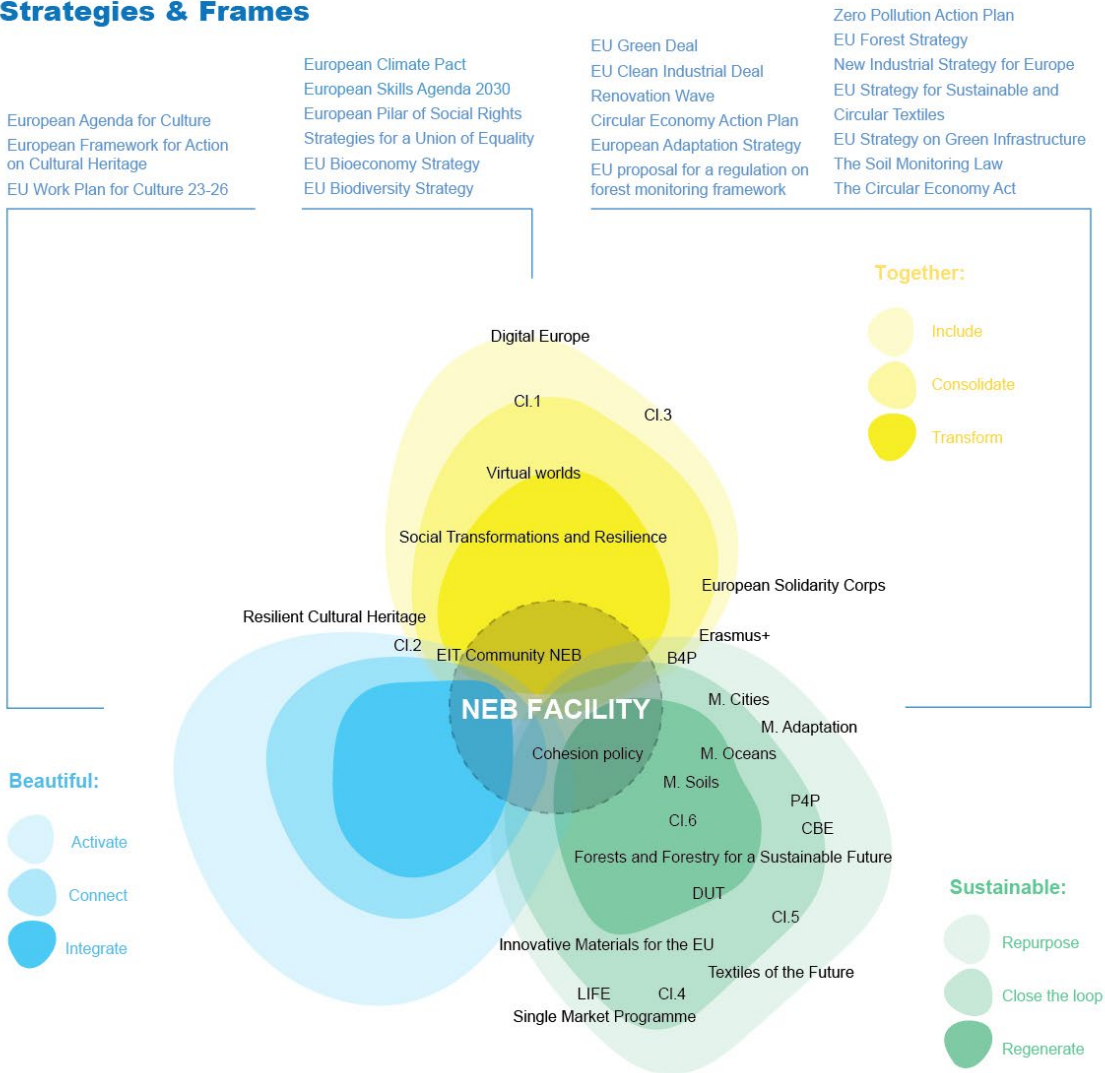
Strategies & Frames

European Agenda for Culture
European Framework for Action on Cultural Heritage
EU Work Plan for Culture 23-26

European Climate Pact
European Skills Agenda 2030
European Pilar of Social Rights
Strategies for a Union of Equality
EU Bioeconomy Strategy
EU Biodiversity Strategy

EU Green Deal
EU Clean Industrial Deal
Renovation Wave
Circular Economy Action Plan
European Adaptation Strategy
EU proposal for a regulation on forest monitoring framework

Zero Pollution Action Plan
EU Forest Strategy
New Industrial Strategy for Europe
EU Strategy for Sustainable and Circular Textiles
EU Strategy on Green Infrastructure
The Soil Monitoring Law
The Circular Economy Act

Together:
Include
Consolidate
Transform

Digital Europe
Cl.1
Cl.3
Virtual worlds
Social Transformations and Resilience
European Solidarity Corps
Resilient Cultural Heritage
Cl.2
EIT Community NEB
Erasmus+
B4P
NEB FACILITY
M. Cities
M. Adaptation
Cohesion policy
M. Oceans
M. Soils
P4P
Cl.6
CBE
Forests and Forestry for a Sustainable Future
DUT
Cl.5
Innovative Materials for the EU
Textiles of the Future
LIFE
Cl.4
Single Market Programme

Beautiful:
Activate
Connect
Integrate

Sustainable:
Repurpose
Close the loop
Regenerate